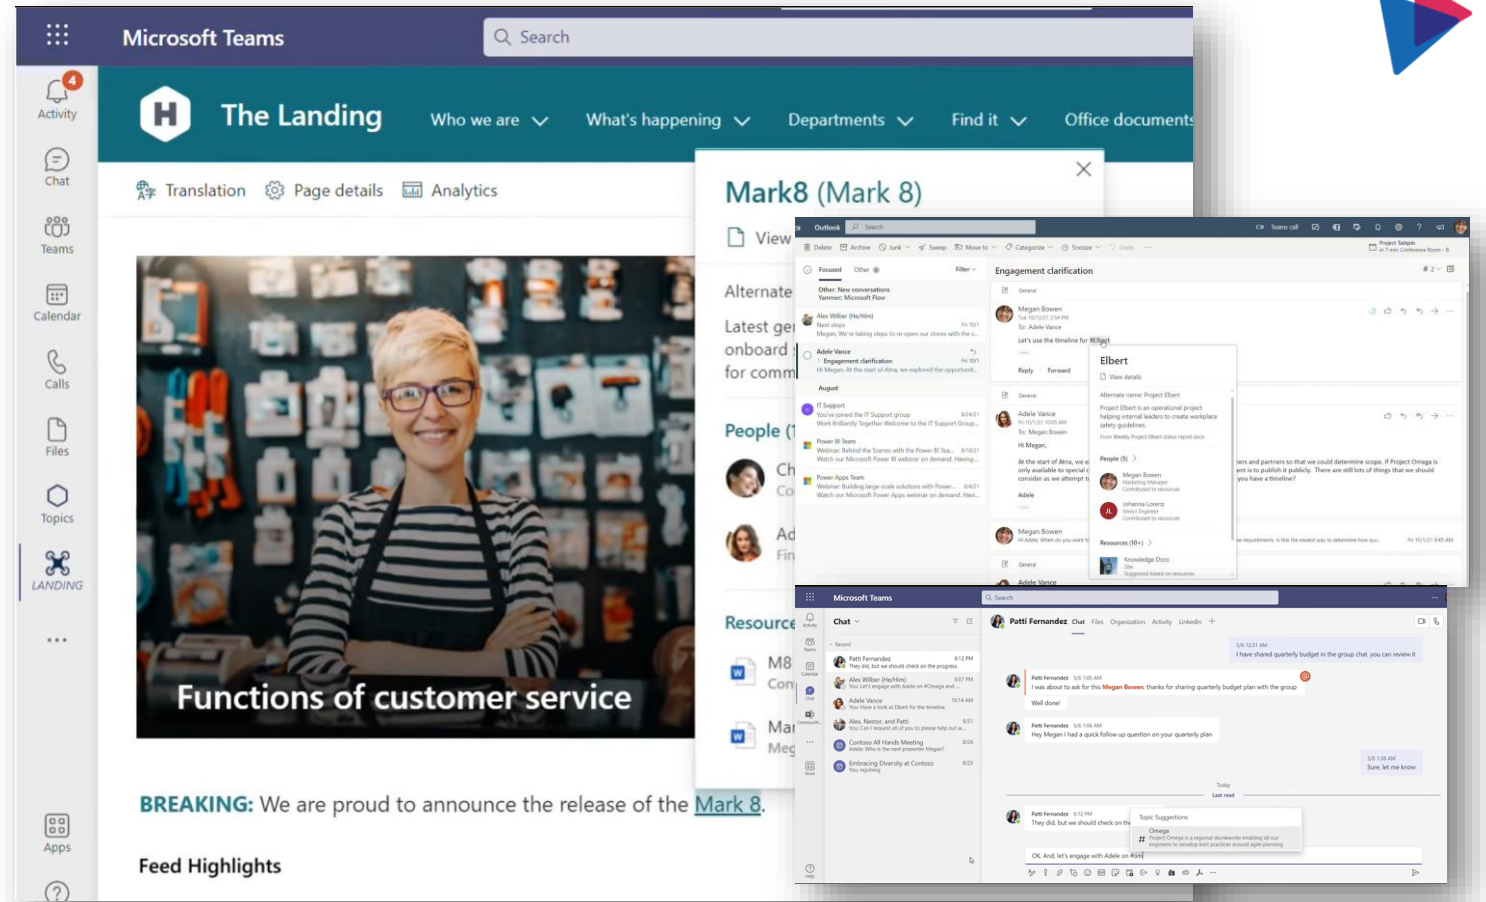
Microsoft Teams

Search

4
Activity

Chat

Teams

Calendar

Calls

Files

Topics

LANDING

...

Apps

The Landing

Who we are

What's happening

Departments

Find it

Office documents

Translation

Page details

Analytics

Functions of customer service

**BREAKING:** We are proud to announce the release of the Mark 8.

Feed Highlights

Mark8 (Mark 8)

View

Alternate

Latest ge onboard for comm

People (

Ch Co

Ad Fin

Resource

M8 Con

Mar Meg

Outlook

Search

Engagement clarification

Megan Bowen

Let's use the timeline for #Elbert

Reply Forward

Elbert

View details

Alternate name: Project Elbert

Project Elbert is an operational project helping internal leaders to create workplace safety guidelines.

People (5)

Megan Bowen

Johanna Lorenz

Resources (10+)

Knowledge Docs

Adele Vance

Hi Megan,

Adele

Megan Bowen

Focused

Other

Alex Wilber (He/Him)

Adele Vance

Engagement clarification

August

IT Support

Power BI Team

Power Apps Team

Microsoft Teams

Search

Chat

Patti Fernandez

Chat Files Organization Activity LinkedIn

Recent

Patti Fernandez

Alex Wilber (He/Him)

Adele Vance

Alex, Nestor, and Patti

Contoso All Hands Meeting

Embracing Diversity at Contoso

I have shared quarterly budget in the group chat, you can review it

I was about to ask for this Megan Bowen, thanks for sharing quarterly budget plan with the group

Well done!

Hey Megan I had a quick follow up question on your quarterly plan

Sure, let me know

Today

Last read

They did, but we should check on th

Topic Suggestions

Omega

Project Omega is a regional skunkworks enabling all our engineers to develop best practices around agile planning

OK. And, let's engage with Adele on #om